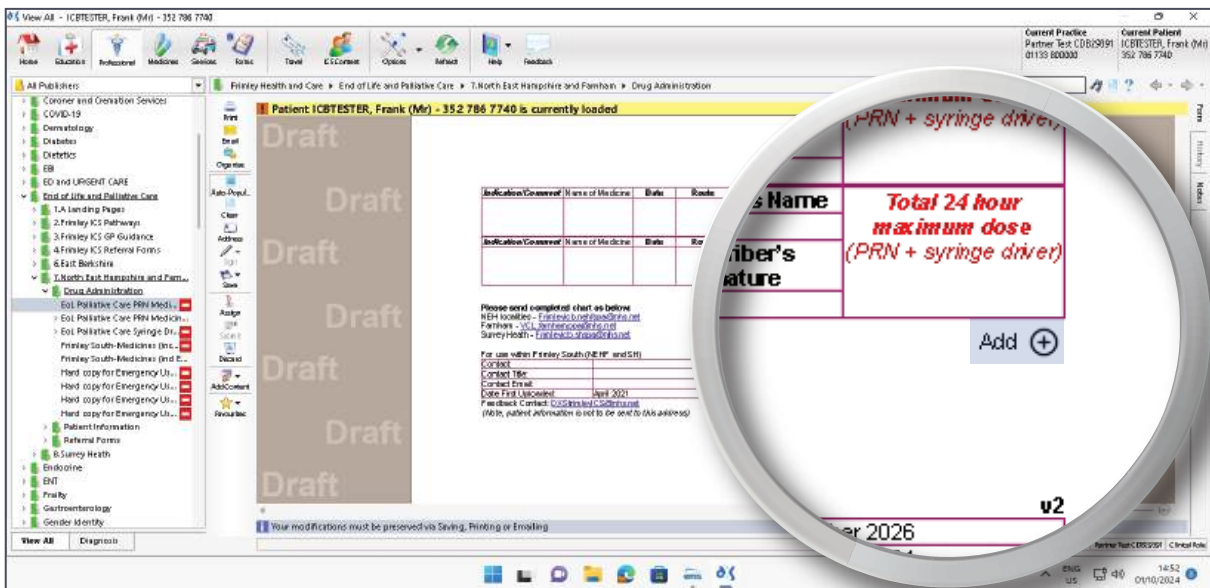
View All - ICBTESTER, Frank (Mr) - 352 786 7740

Home Education Professional Medicines Services Forms Travel ESContent Options Refresh Help Feedback

Current Practice
Partner Test CDB29591
01133 800000

Current Patient
ICBTESTER, Frank (Mr)
352 786 7740

All Publishers

Frimley Health and Care ▸ End of Life and Palliative Care ▸ T.North East Hampshire and Farnham ▸ Drug Administration

Coroner and Cremation Services
COVID-19
Dermatology
Diabetes
Dietetics
EBI
ED and URGENT CARE
End of Life and Palliative Care
1.A Landing Pages
2.Frimley ICS Pathways
3.Frimley ICS GP Guidance
4.Frimley ICS Referral Forms
6.East Berkshire
T.North East Hampshire and Farn...
Drug Administration
EoL Palliative Care PRN Medic...
EoL Palliative Care PRN Medicin...
EoL Palliative Care Syringe Dr...
Frimley South-Medicines (inc...
Frimley South-Medicines (incl E...
Hard copy for Emergency Us...
Hard copy for Emergency Us...
Hard copy for Emergency Us...
Hard copy for Emergency Us...
Patient Information
Referral Forms
8.Surrey Heath
Endocrine
ENT
Frailty
Gastroenterology
Gender Identity

View All Diagnosis

Print Email Organise Auto-Popul... Clear Address Sign Save Assign Submit Discard AddContent Favourites

Patient ICBTESTER, Frank (Mr) - 352 786 7740 is currently loaded

Draft
Draft
Draft
Draft
Draft
Draft
Draft

| Indication/Comment | Name of Medicine | Date | Route |
|---|---|---|---|
| | | | |

| Indication/Comment | Name of Medicine | Date | Ro |
|---|---|---|---|
| | | | |

Please send completed chart as below:
NEH localities - Frimleyicb.nehfpa@nhs.net
Farnham - VCL.farnhampea@nhs.net
Surrey Heath - Frimleyicb.shpa@nhs.net

For use within Frimley South (NEHF and SH)

| Contact | |
|---|---|
| Contact Title | |
| Contact Email | |
| Date First Uploaded | April 2021 |

Feedback Contact: DXSfrimleyICS@nhs.net
(Note, patient information is not to be sent to this address)

(PRN + syringe driver)
s Name
Total 24 hour maximum dose
(PRN + syringe driver)
riber's
ature
Add
v2
er 2026

Your modifications must be preserved via Saving, Printing or Emailing

Form History Notes

Partner Test CDB29591 Clinical Role

ENG US 14:52 01/10/2024